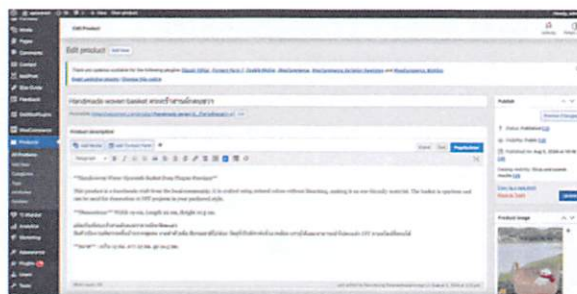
Edit product Add New

Handmade woven basket ตะกร้าสานมือทอมือ

Product description

Add Media

Visual Text

**Handwoven Water Hyacinth Basket from Phayao Province**

This product is a handmade craft from the local community. It is crafted using natural colors without bleaching, making it an eco-friendly material. The basket is spacious and can be used for decoration or DIY projects to your preferred style.

**Dimensions:** Width 29 cm, Length 22 cm, Height 10.5 cm.

Publish

Status: Published Edit

Visibility: Public Edit

Update

Product image